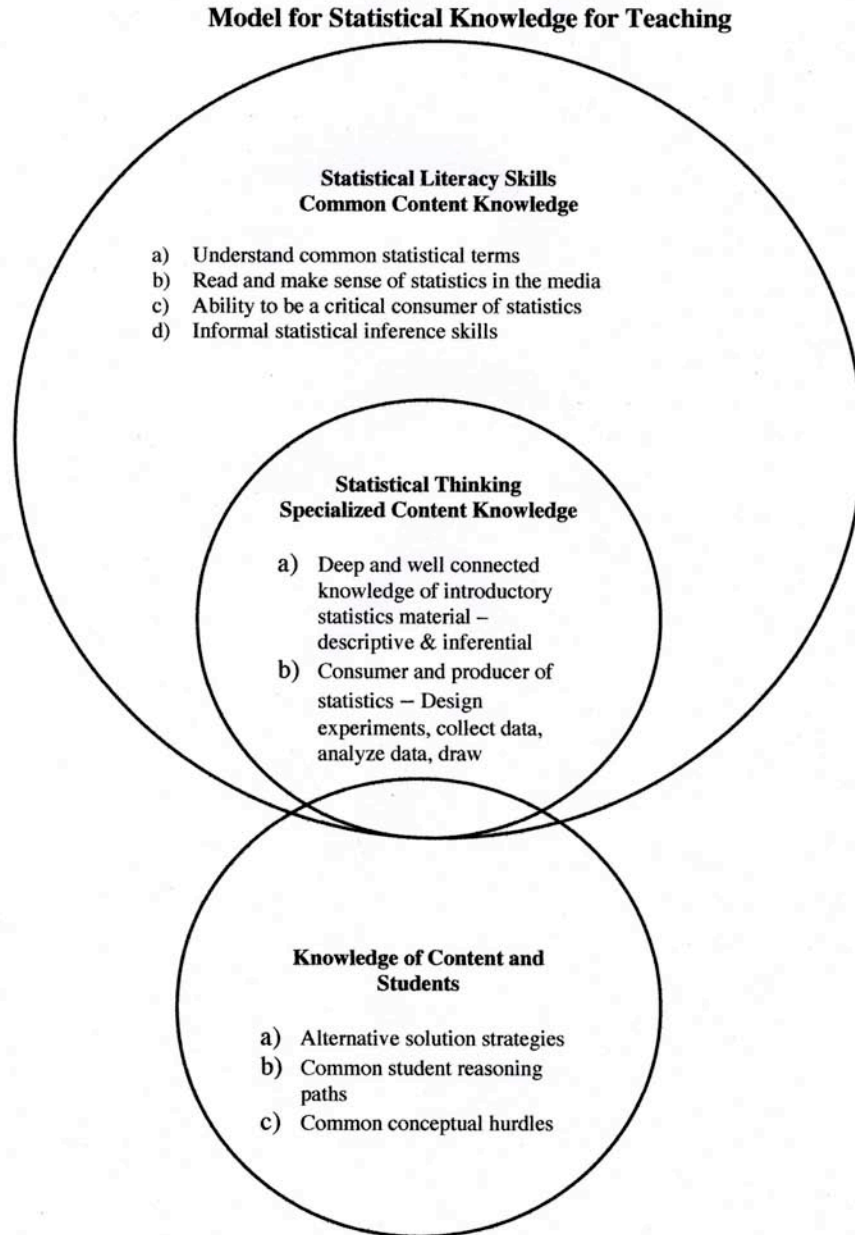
Model for Statistical Knowledge for Teaching

Statistical Literacy Skills
Common Content Knowledge

a) Understand common statistical terms
b) Read and make sense of statistics in the media
c) Ability to be a critical consumer of statistics
d) Informal statistical inference skills

Statistical Thinking
Specialized Content Knowledge

a) Deep and well connected knowledge of introductory statistics material – descriptive & inferential
b) Consumer and producer of statistics – Design experiments, collect data, analyze data, draw

Knowledge of Content and Students

a) Alternative solution strategies
b) Common student reasoning paths
c) Common conceptual hurdles